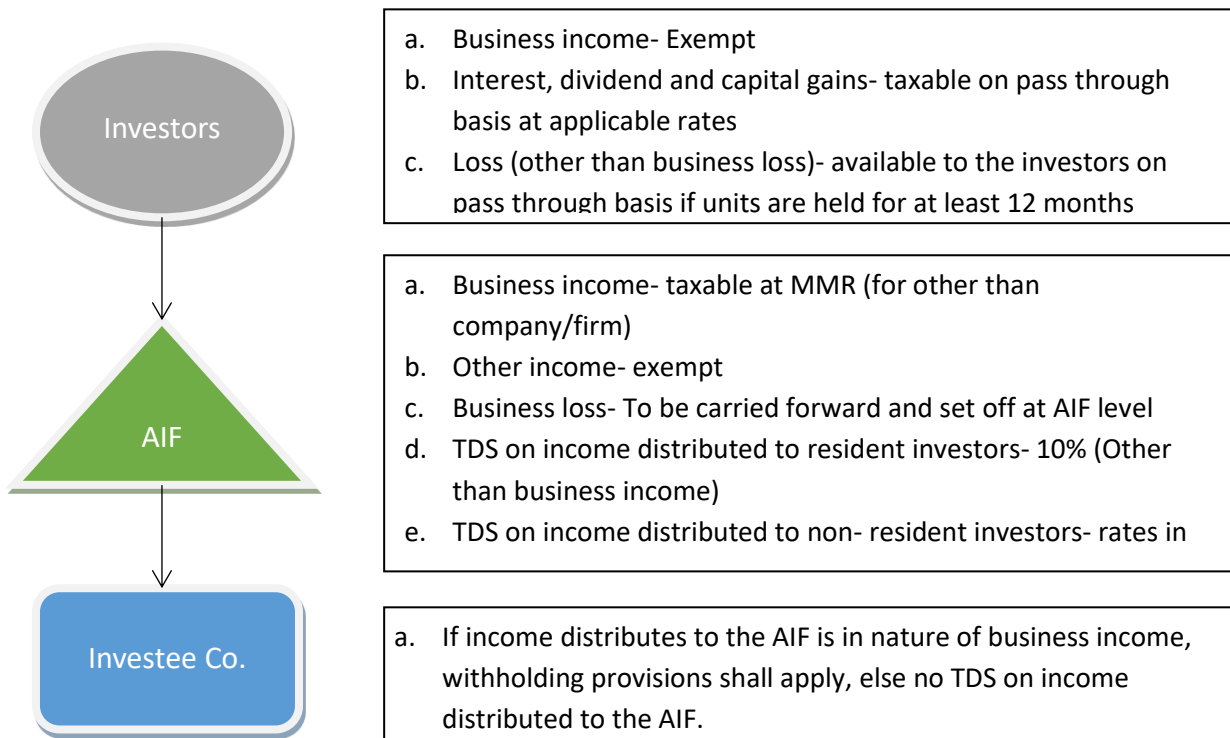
Investors

a. Business income- Exempt
b. Interest, dividend and capital gains- taxable on pass through basis at applicable rates
c. Loss (other than business loss)- available to the investors on pass through basis if units are held for at least 12 months

AIF

a. Business income- taxable at MMR (for other than company/firm)
b. Other income- exempt
c. Business loss- To be carried forward and set off at AIF level
d. TDS on income distributed to resident investors- 10% (Other than business income)
e. TDS on income distributed to non- resident investors- rates in

Investee Co.

a. If income distributes to the AIF is in nature of business income, withholding provisions shall apply, else no TDS on income distributed to the AIF.